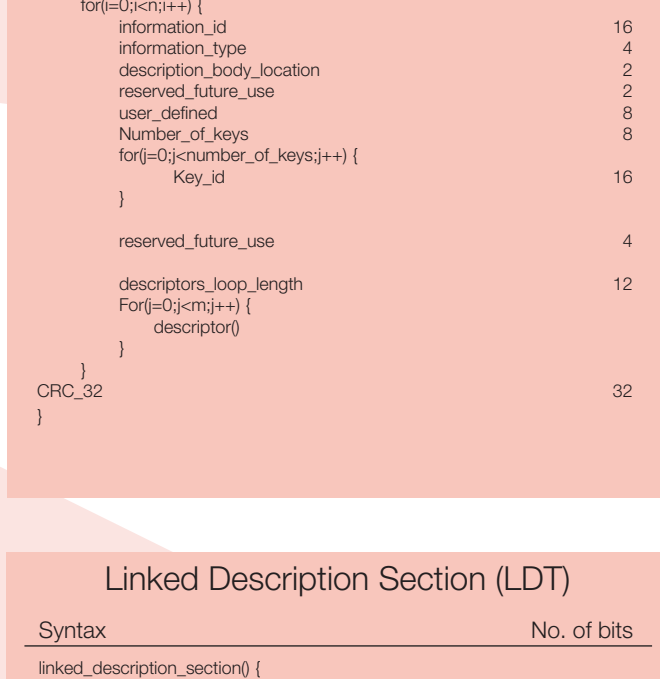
for(i=0;i<n;i++) {
information_id 16
information_type 4
description_body_location 2
reserved_future_use 2
user_defined 8
Number_of_keys 8
for(j=0;j<number_of_keys;j++) {
Key_id 16
}

reserved_future_use 4

descriptors_loop_length 12
For(j=0;j<m;j++) {
descriptor()
}
}
CRC_32 32
}

Linked Description Section (LDT)

| Syntax | No. of bits |
|---|---|
| linked_description_section() { | |